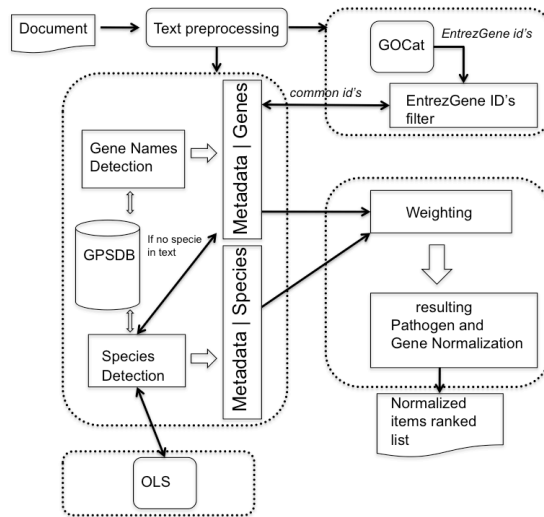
Document

Text preprocessing

GOCat

EntrezGene id's

common id's

EntrezGene ID's filter

Gene Names Detection

Metadata | Genes

GPSDB

If no specie in text

Weighting

Metadata | Species

resulting Pathogen and Gene Normalization

Species Detection

Normalized items ranked list

OLS